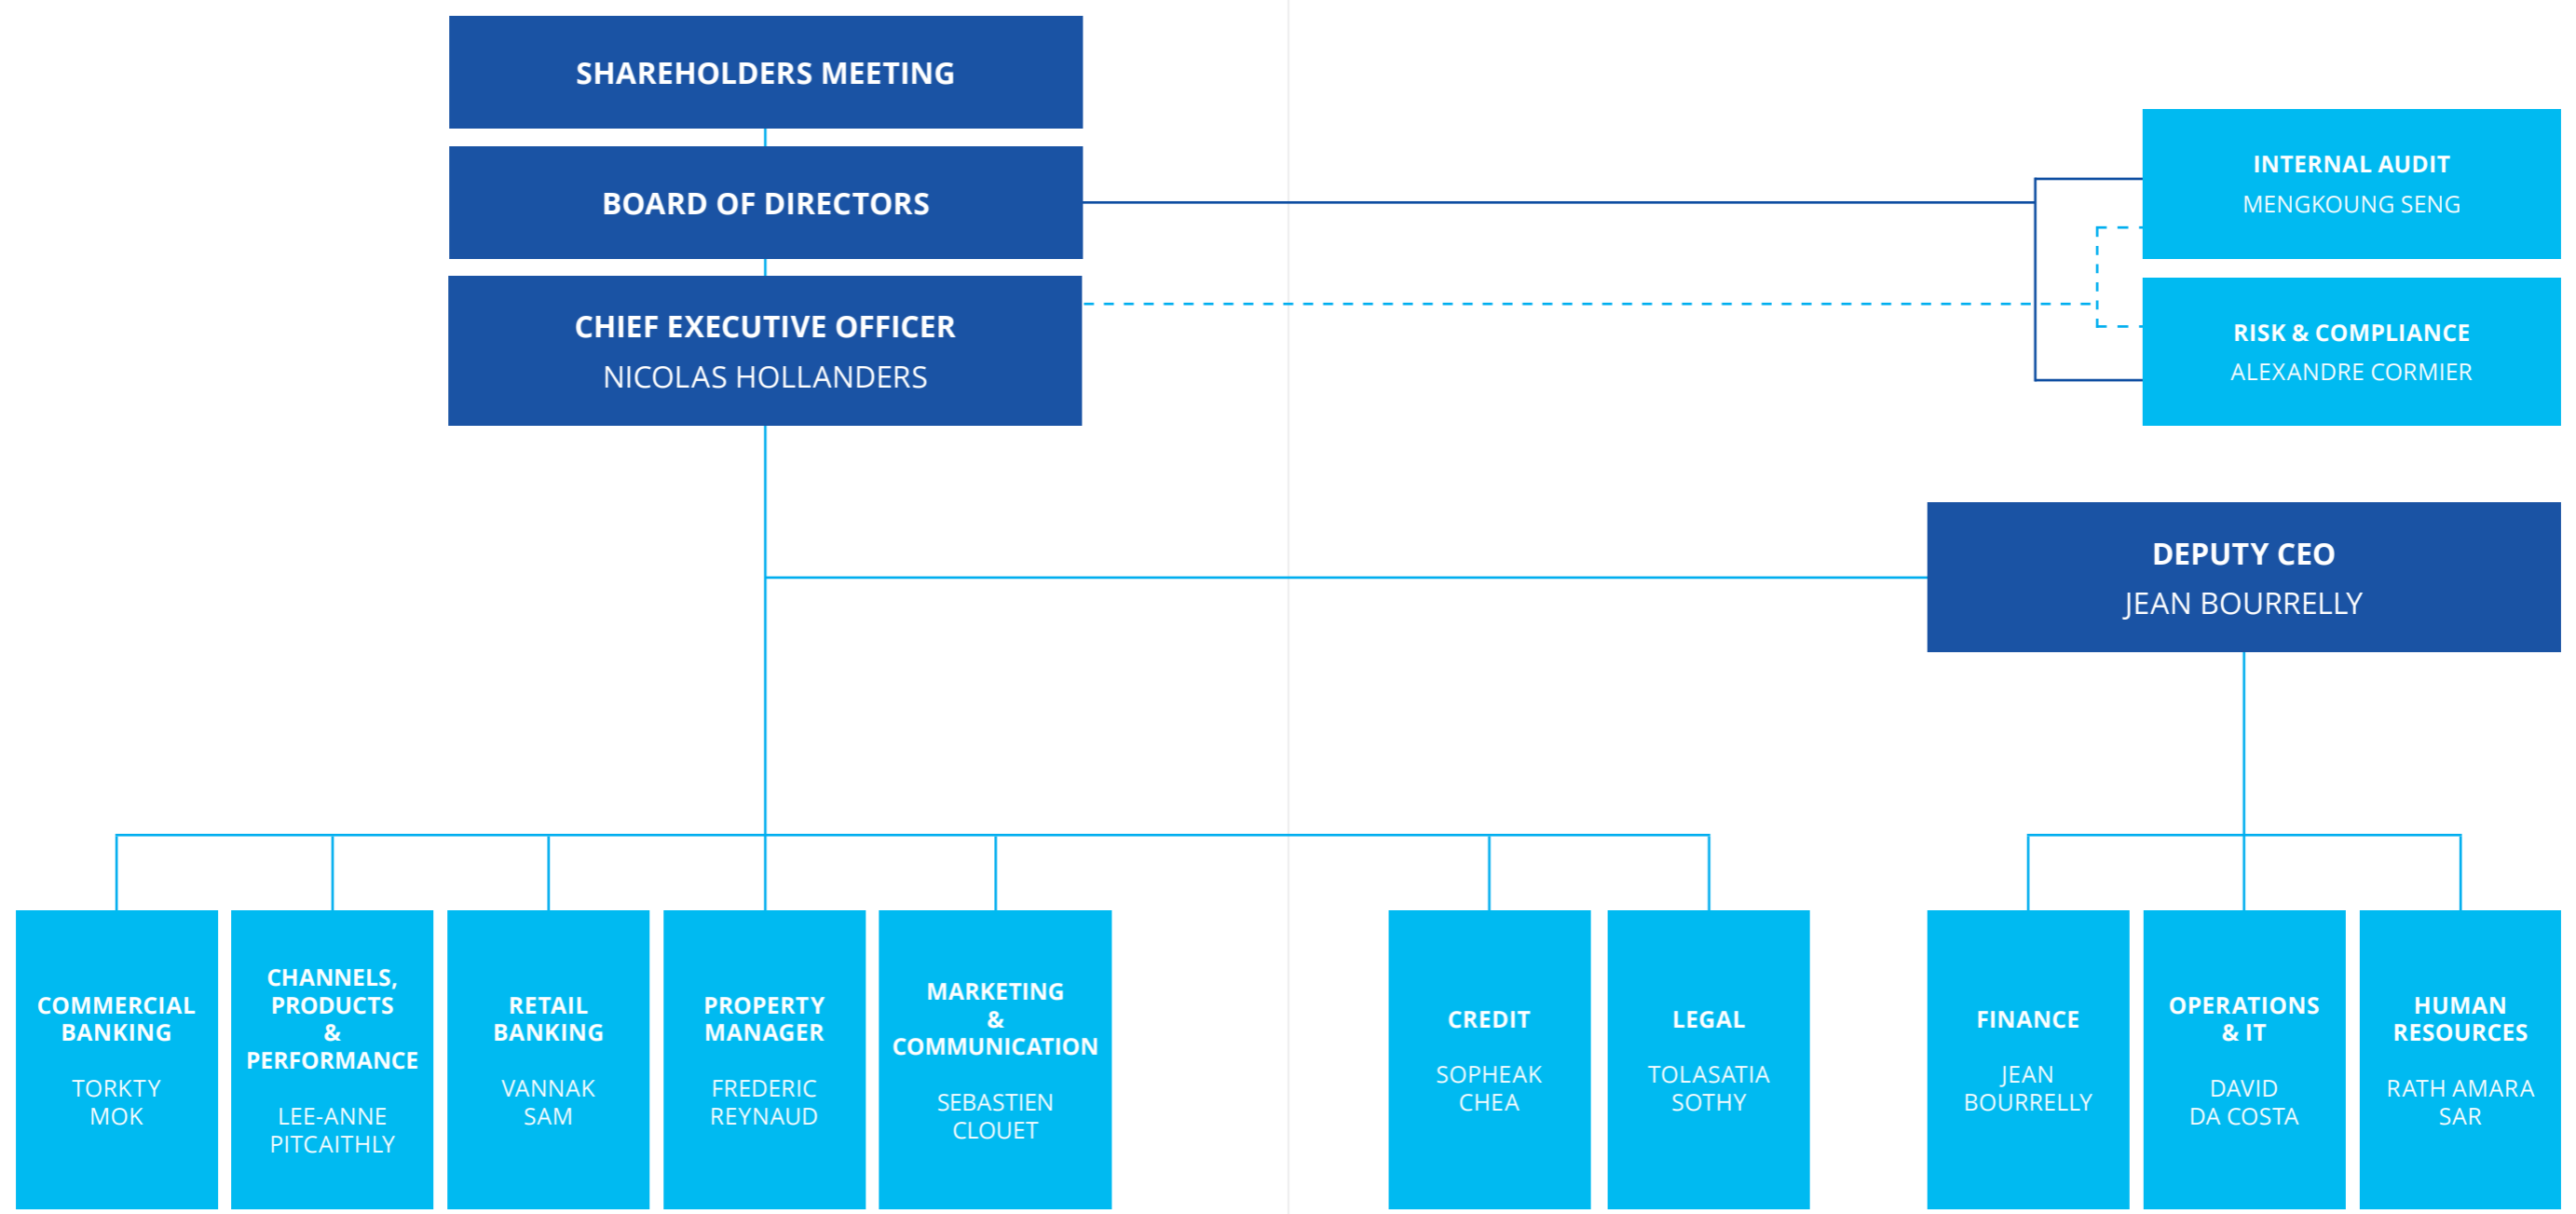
SHAREHOLDERS MEETING

BOARD OF DIRECTORS

CHIEF EXECUTIVE OFFICER
NICOLAS HOLLANDERS

INTERNAL AUDIT
MENGKOUNG SENG

RISK & COMPLIANCE
ALEXANDRE CORMIER

DEPUTY CEO
JEAN BOURRELLY

COMMERCIAL BANKING
TORKTY MOK

CHANNELS, PRODUCTS & PERFORMANCE
LEE-ANNE PITCAITHLY

RETAIL BANKING
VANNAK SAM

PROPERTY MANAGER
FREDERIC REYNAUD

MARKETING & COMMUNICATION
SEBASTIEN CLOUET

CREDIT
SOPHEAK CHEA

LEGAL
TOLASATIA SOTHY

FINANCE
JEAN BOURRELLY

OPERATIONS & IT
DAVID DA COSTA

HUMAN RESOURCES
RATH AMARA SAR